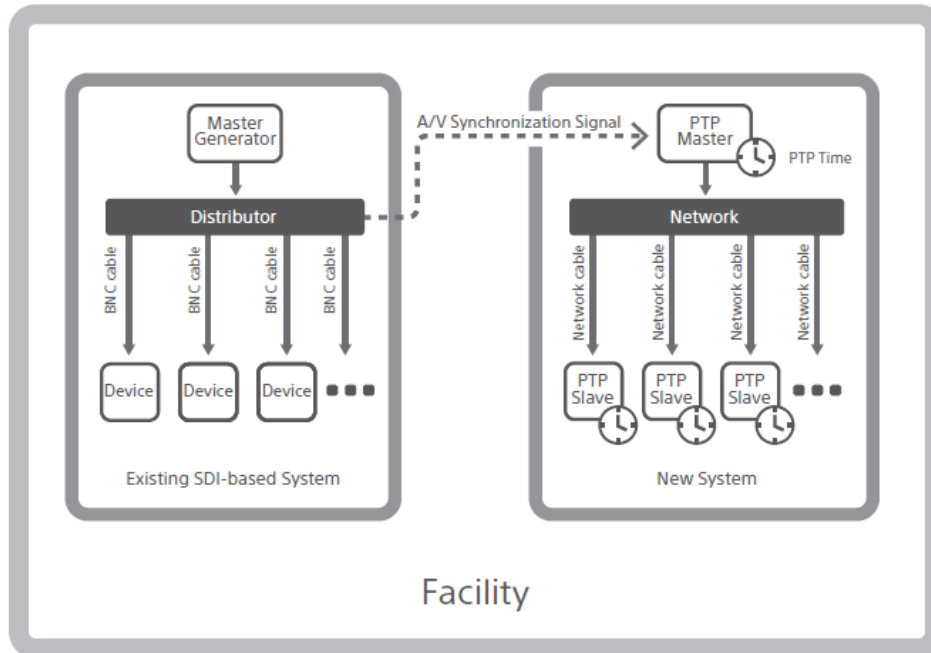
Master Generator

Distributor

BN C cable

BN C cable

BN C cable

BN C cable

Device

Device

Device

Existing SDI-based System

A/V Synchronization Signal

PTP Master

PTP Time

Network

Network cable

Network cable

Network cable

Network cable

PTP Slave

PTP Slave

PTP Slave

New System

Facility